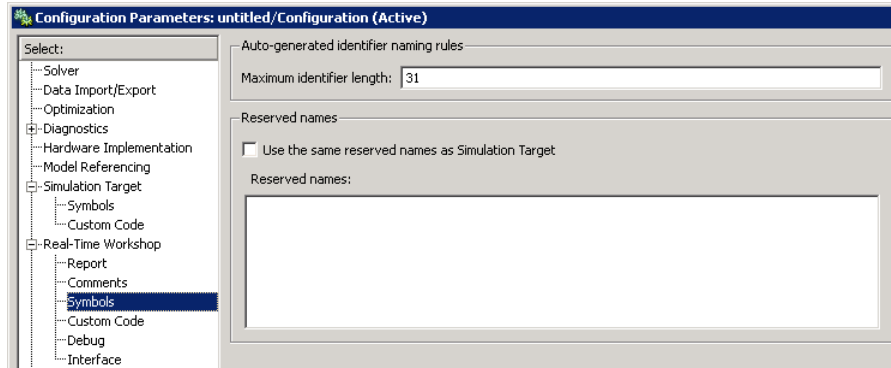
Configuration Parameters: untitled/Configuration (Active)

Select:
Solver
Data Import/Export
Optimization
Diagnostics
Hardware Implementation
Model Referencing
Simulation Target
Symbols
Custom Code
Real-Time Workshop
Report
Comments
Symbols
Custom Code
Debug
Interface

Auto-generated identifier naming rules
Maximum identifier length: 31

Reserved names
Use the same reserved names as Simulation Target
Reserved names: